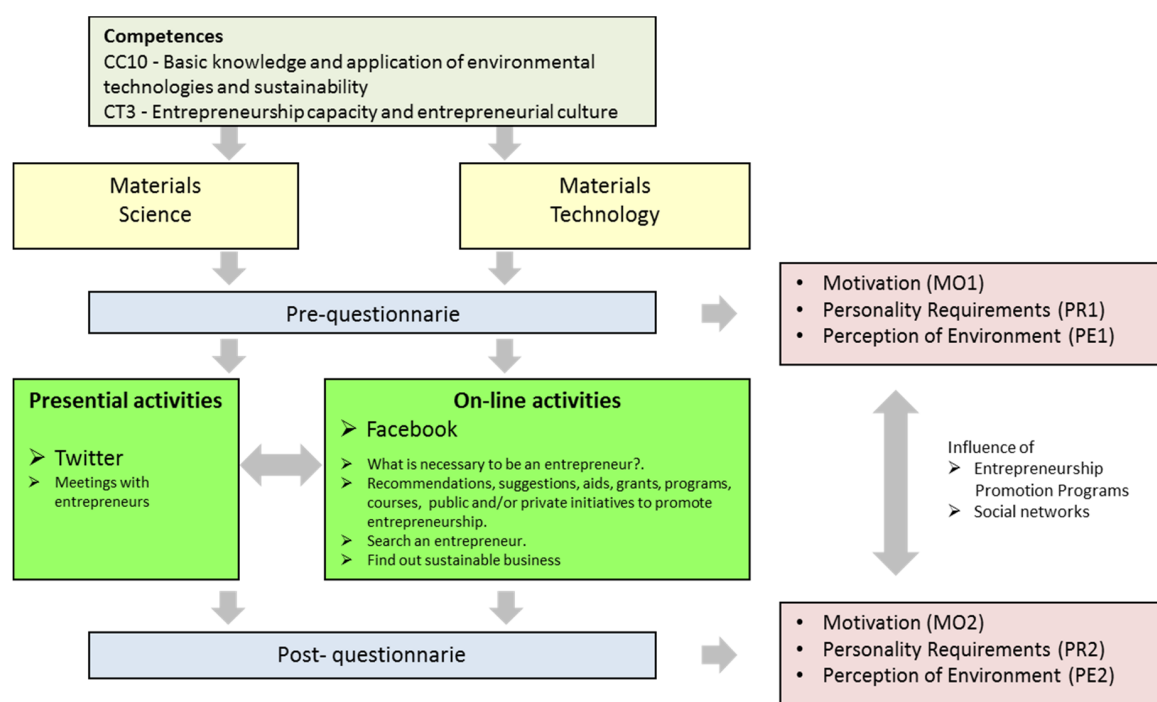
Competences
CC10 - Basic knowledge and application of environmental technologies and sustainability
CT3 - Entrepreneurship capacity and entrepreneurial culture

Materials Science

Materials Technology

Pre-questionnarie

• Motivation (MO1)
• Personality Requirements (PR1)
• Perception of Environment (PE1)

Presential activities
➢ Twitter
➢ Meetings with entrepreneurs

On-line activities
➢ Facebook
➢ What is necessary to be an entrepreneur?.
➢ Recommendations, suggestions, aids, grants, programs, courses, public and/or private initiatives to promote entrepreneurship.
➢ Search an entrepreneur.
➢ Find out sustainable business

Influence of
➢ Entrepreneurship Promotion Programs
➢ Social networks

Post- questionnarie

• Motivation (MO2)
• Personality Requirements (PR2)
• Perception of Environment (PE2)